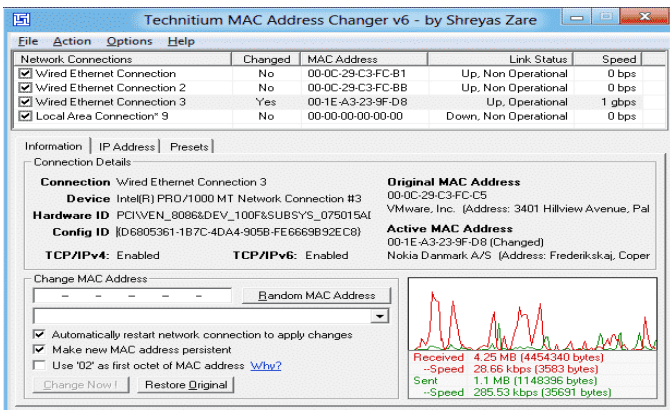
Technitium MAC Address Changer v6 - by Shreyas Zare

File Action Options Help

| Network Connections | Changed | MAC Address | Link Status | Speed |
|---|---|---|---|---|
| Wired Ethernet Connection | No | 00-0C-29-C3-FC-B1 | Up, Non Operational | 0 bps |
| Wired Ethernet Connection 2 | No | 00-0C-29-C3-FC-BB | Up, Non Operational | 0 bps |
| Wired Ethernet Connection 3 | Yes | 00-1E-A3-23-9F-D8 | Up, Operational | 1 gbps |
| Local Area Connection* 9 | No | 00-00-00-00-00-00 | Down, Non Operational | 0 bps |

Information | IP Address | Presets

Connection Details

Connection Wired Ethernet Connection 3
Device Intel(R) PRO/1000 MT Network Connection #3
Hardware ID PCI\VEN_8086&DEV_100F&SUBSYS_075015AI
Config ID {D6805361-1B7C-4DA4-905B-FE6669B92EC8}
TCP/IPv4: Enabled TCP/IPv6: Enabled

Original MAC Address
00-0C-29-C3-FC-C5
VMware, Inc. (Address: 3401 Hillview Avenue, Pal

Active MAC Address
00-1E-A3-23-9F-D8 (Changed)
Nokia Danmark A/S (Address: Frederikskaj, Coper

Change MAC Address
- - - - -
Random MAC Address
Automatically restart network connection to apply changes
Make new MAC address persistent
Use '02' as first octet of MAC address Why?
Change Now ! Restore Original

Received 4.25 MB (4454340 bytes)
--Speed 28.66 kbps (3583 bytes)
Sent 1.1 MB (1148396 bytes)
--Speed 285.53 kbps (35691 bytes)